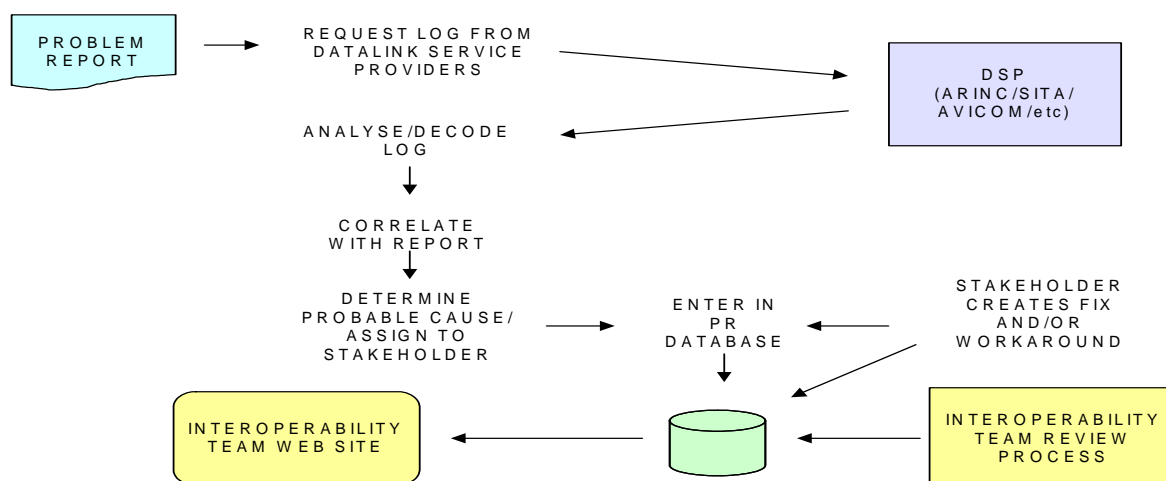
PROBLEM REPORT

REQUEST LOG FROM DATALINK SERVICE PROVIDERS

DSP (ARINC/SITA/ AVICOM/etc)

ANALYSE/DECODE LOG

CORRELATE WITH REPORT

DETERMINE PROBABLE CAUSE/ ASSIGN TO STAKEHOLDER

ENTER IN PR DATABASE

STAKEHOLDER CREATES FIX AND/OR WORKAROUND

INTEROPERABILITY TEAM WEB SITE

INTEROPERABILITY TEAM REVIEW PROCESS